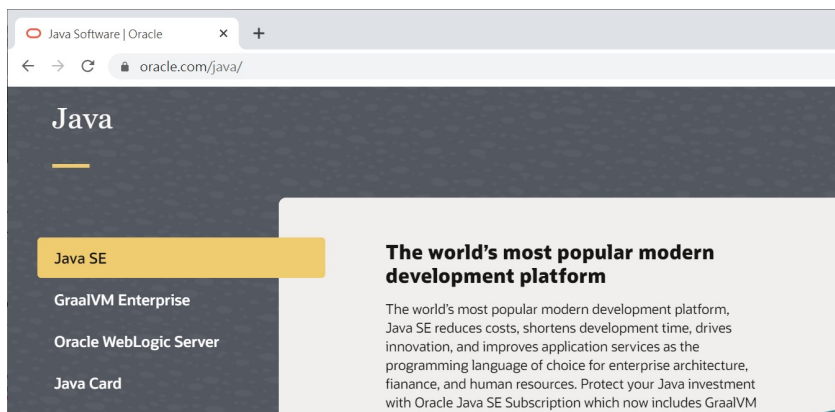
Java Software | Oracle ×  +

← → C oracle.com/java/

Java

Java SE

GraalVM Enterprise

Oracle WebLogic Server

Java Card

The world's most popular modern development platform

The world's most popular modern development platform, Java SE reduces costs, shortens development time, drives innovation, and improves application services as the programming language of choice for enterprise architecture, fianance, and human resources. Protect your Java investment with Oracle Java SE Subscription which now includes GraalVM